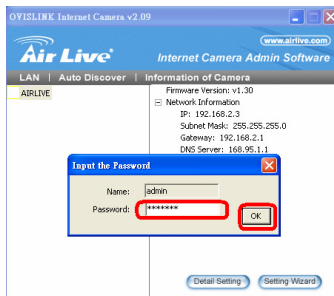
OVISLINK Internet Camera v2.09

Air Live

www.airlive.com

Internet Camera Admin Software

LAN | Auto Discover | Information of Camera

AIRLIVE

Firmware Version: v1.30

Network Information

IP: 192.168.2.3

Subnet Mask: 255.255.255.0

Gateway: 192.168.2.1

DNS Server: 168.95.1.1

Input the Password

Name: admin

Password: *******

OK

Detail Setting

Setting Wizard